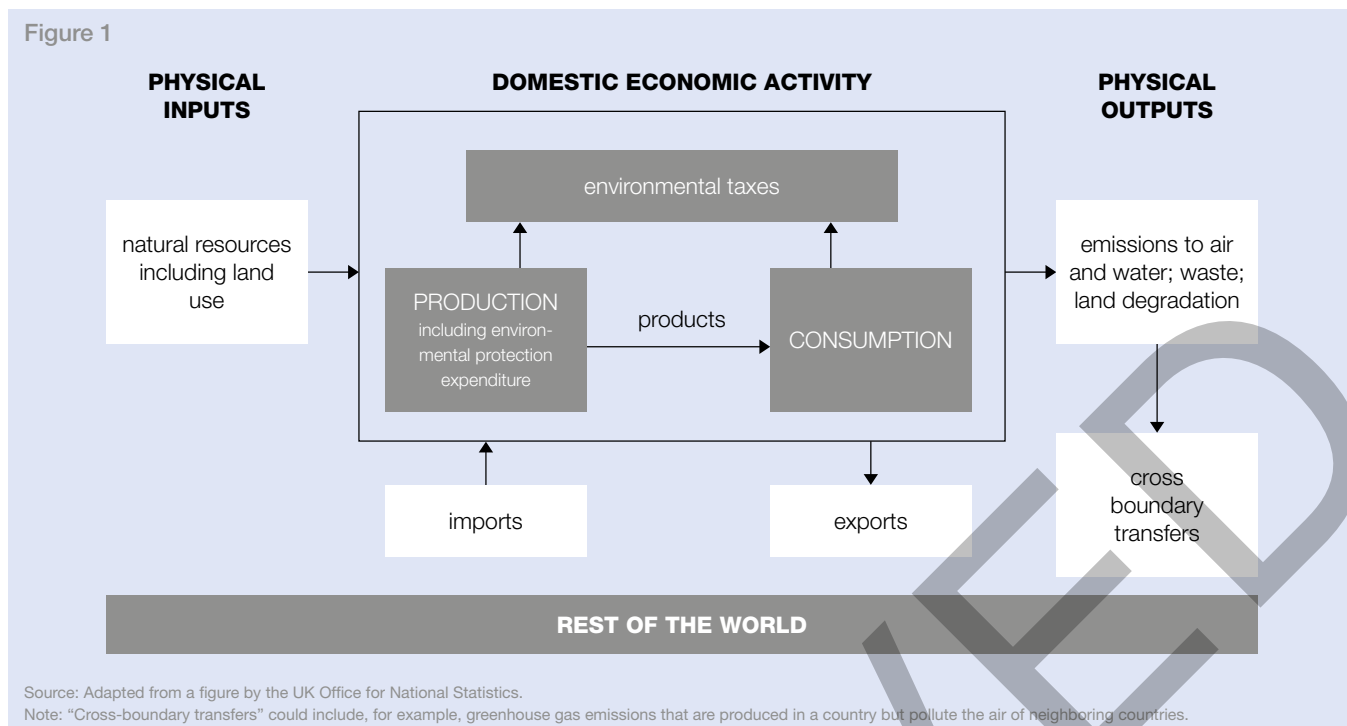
Figure 1

PHYSICAL INPUTS

DOMESTIC ECONOMIC ACTIVITY

PHYSICAL OUTPUTS

environmental taxes

natural resources including land use

PRODUCTION including environmental protection expenditure

products

CONSUMPTION

emissions to air and water; waste; land degradation

imports

exports

cross boundary transfers

REST OF THE WORLD

Source: Adapted from a figure by the UK Office for National Statistics.

Note: "Cross-boundary transfers" could include, for example, greenhouse gas emissions that are produced in a country but pollute the air of neighboring countries.